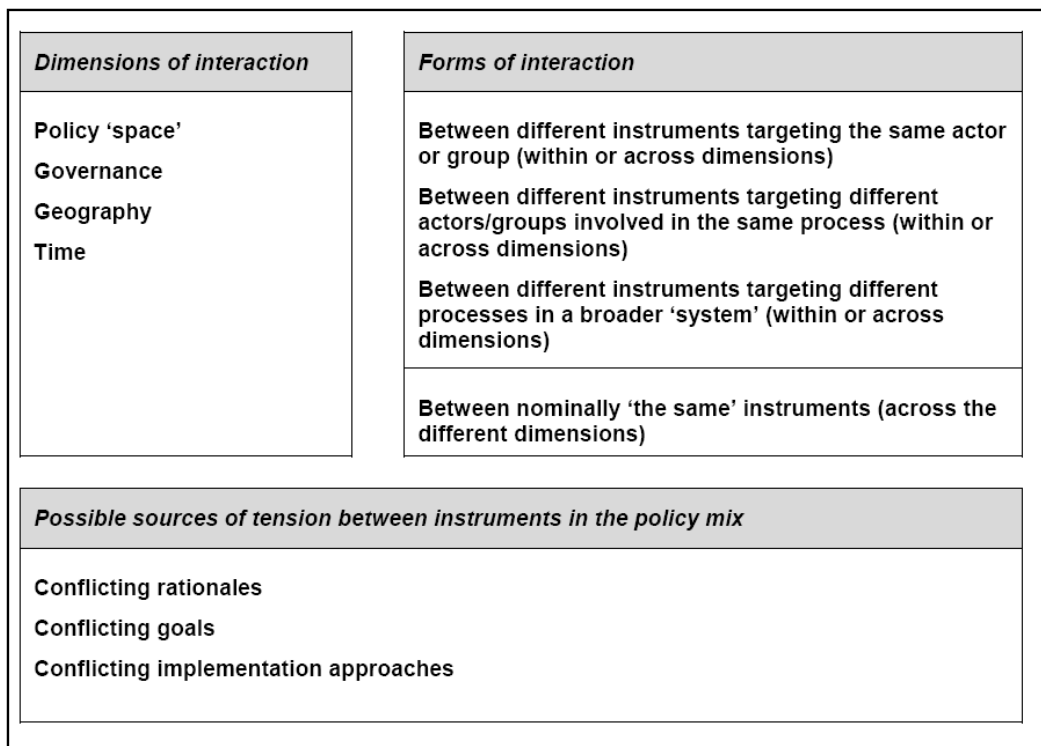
Dimensions of interaction

Policy 'space'

Governance

Geography

Time

Forms of interaction

Between different instruments targeting the same actor or group (within or across dimensions)

Between different instruments targeting different actors/groups involved in the same process (within or across dimensions)

Between different instruments targeting different processes in a broader 'system' (within or across dimensions)

Between nominally 'the same' instruments (across the different dimensions)

Possible sources of tension between instruments in the policy mix

Conflicting rationales

Conflicting goals

Conflicting implementation approaches